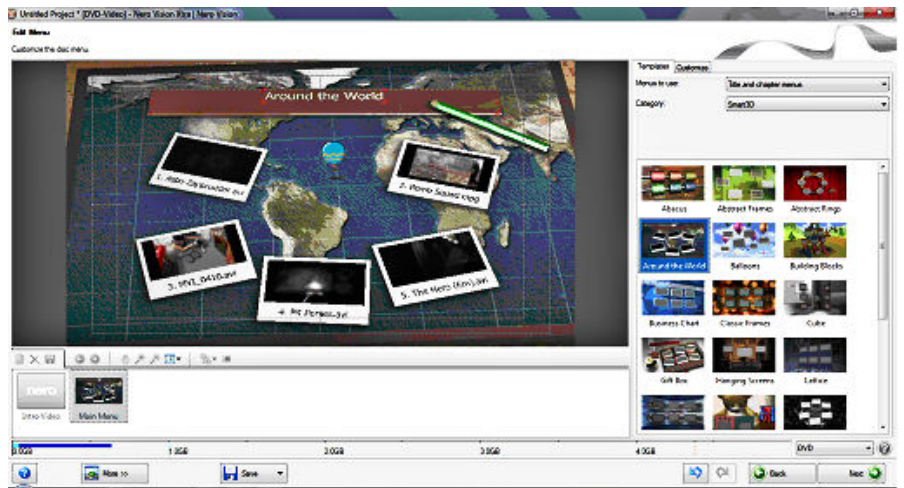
Untitled Project * [DVD-Video] - Nero Vision Xtra | Nero Vision

Edit Menu

Customize the disc menu.

Around the World

1. Nero Digital.avi

2. Nero Sound.mpg

3. MVI_0410.avi

4. Mr Person.avi

5. The Nero (Env).avi

Templates Customize

Menus to use: Title and chapter menus

Category: Smart3D

Abacus

Abstract Frames

Abstract Rings

Around the World

Balloons

Building Blocks

Business Chart

Classic Frames

Cube

Gift Box

Hanging Screens

Lattice

nero

Intro Video

Main Menu

0.0GB 1.0GB 2.0GB 3.0GB 4.0GB

DVD

More >>

Save

Back

Next